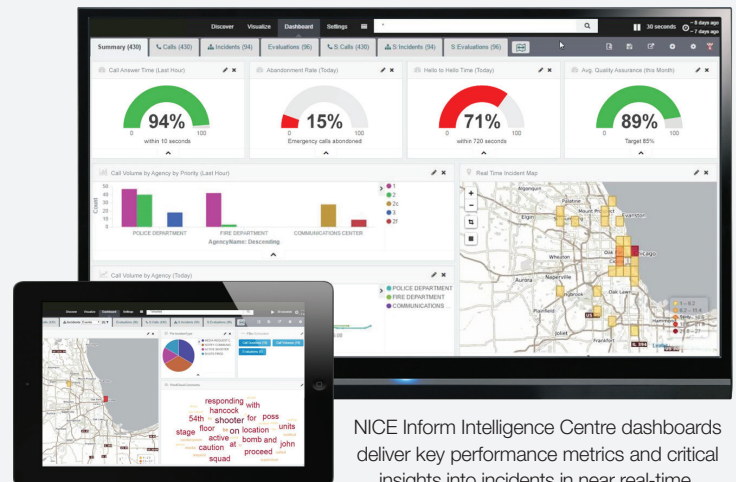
Discover Visualize Dashboard Settings

30 seconds ~ 8 days ago ~ 7 days ago

Summary (430) Calls (430) Incidents (94) Evaluations (96) S:Calls (430) S:Incidents (94) S:Evaluations (96)

Call Answer Time (Last Hour)
0 100
94%
within 10 seconds

Abandonment Rate (Today)
0 100
15%
Emergency calls abandoned

Hello to Hello Time (Today)
0 100
71%
within 720 seconds

Avg. Quality Assurance (this Month)
0 100
89%
Target 85%

Call Volume by Agency by Priority (Last Hour)
50 40 30 20 10 0
Count
POLICE DEPARTMENT FIRE DEPARTMENT COMMUNICATIONS CENTER
AgencyName: Descending
1 2 2c 3 2f

Real Time Incident Map
Algonquin Palatine Mount Prospect Elgin Evanston Wheaton Naperville Aurora Oak Lawn Joliet Plainfield Frankfort

Call Volume by Agency (Today)
POLICE DEPARTMENT
FIRE DEPARTMENT
COMMUNICATIONS

responding with hancock 54th shooter for poss floor on location units stage active at bomb and john caution proceed squad

NICE Inform Intelligence Centre dashboards deliver key performance metrics and critical insights into incidents in near real-time